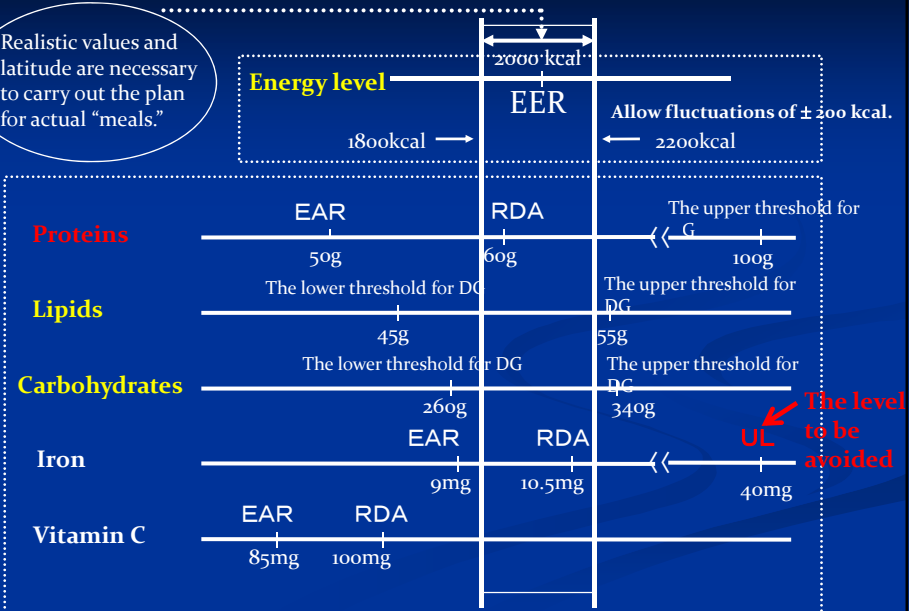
Realistic values and latitude are necessary to carry out the plan for actual "meals."

2000 kcal

Energy level

EER

Allow fluctuations of ± 200 kcal.

1800kcal

2200kcal

Proteins

EAR

RDA

The upper threshold for G

50g

60g

100g

Lipids

The lower threshold for DG

The upper threshold for DG

45g

55g

Carbohydrates

The lower threshold for DG

The upper threshold for DG

260g

340g

Iron

EAR

RDA

UL

The level to be avoided

9mg

10.5mg

40mg

Vitamin C

EAR

RDA

85mg

100mg